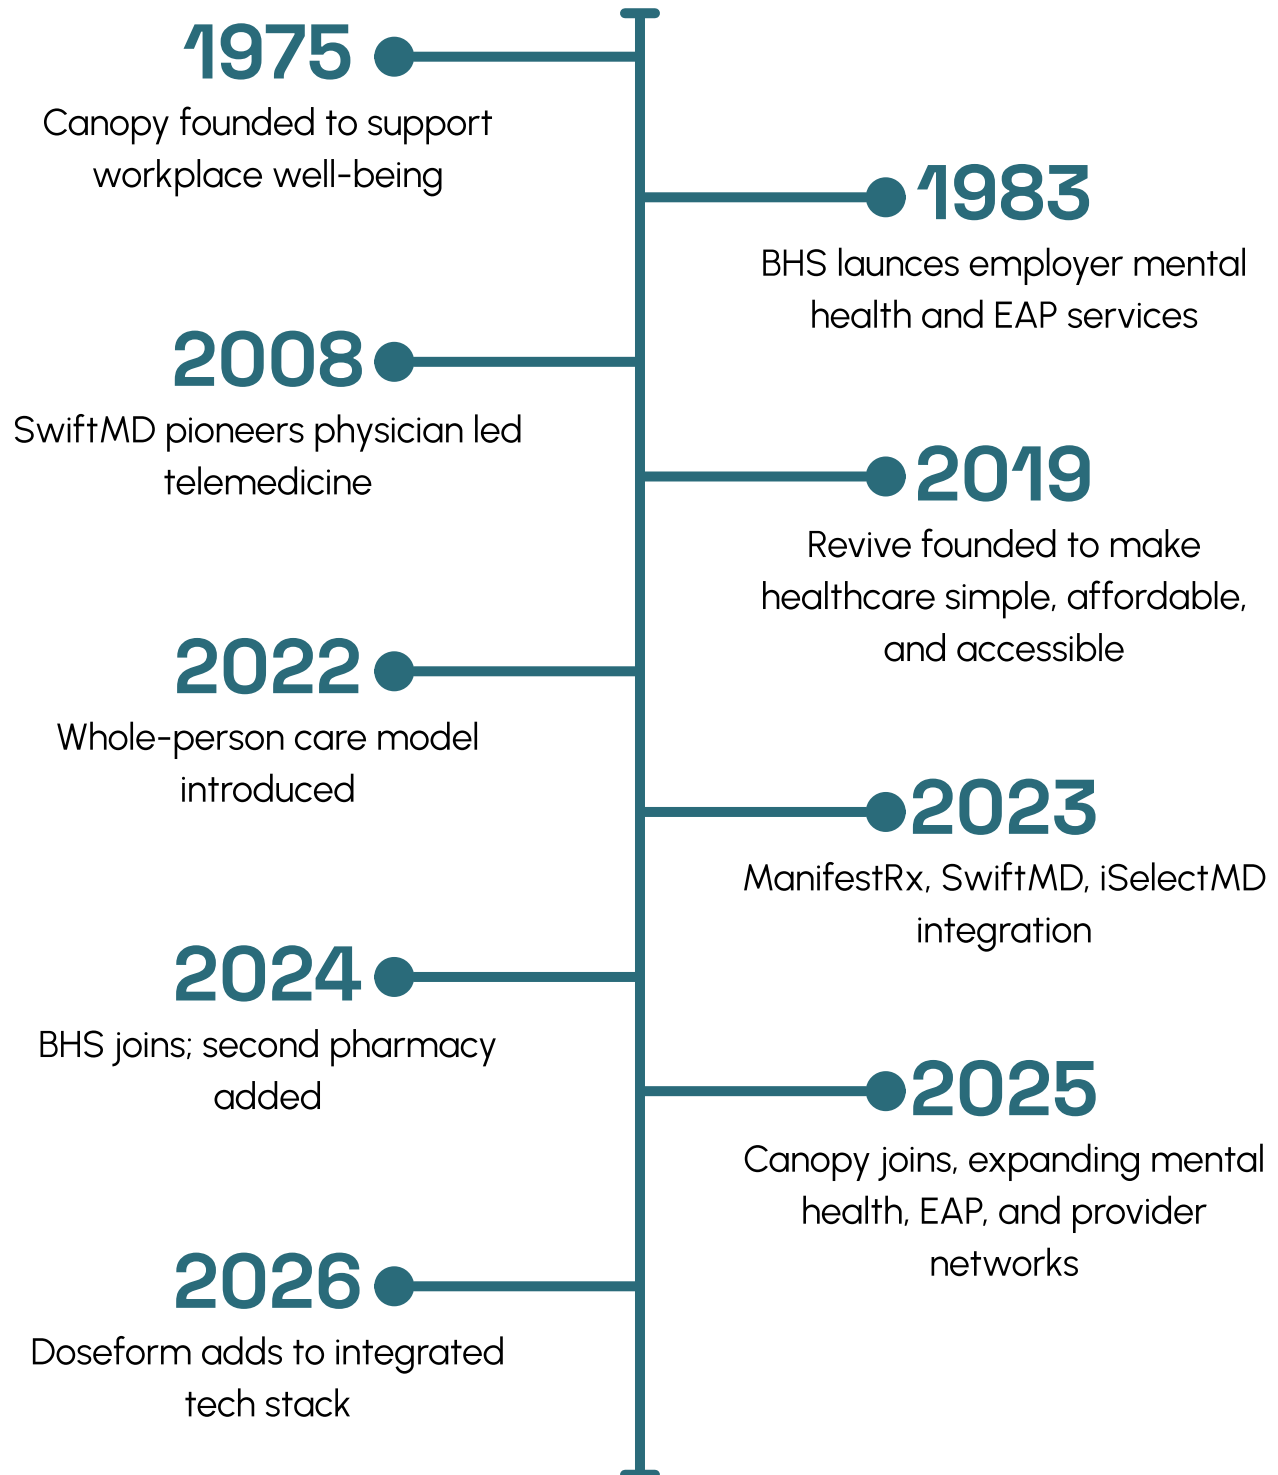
1975
Canopy founded to support workplace well-being

1983
BHS launces employer mental health and EAP services

2008
SwiftMD pioneers physician led telemedicine

2019
Revive founded to make healthcare simple, affordable, and accessible

2022
Whole-person care model introduced

2023
ManifestRx, SwiftMD, iSelectMD integration

2024
BHS joins; second pharmacy added

2025
Canopy joins, expanding mental health, EAP, and provider networks

2026
Doseform adds to integrated tech stack